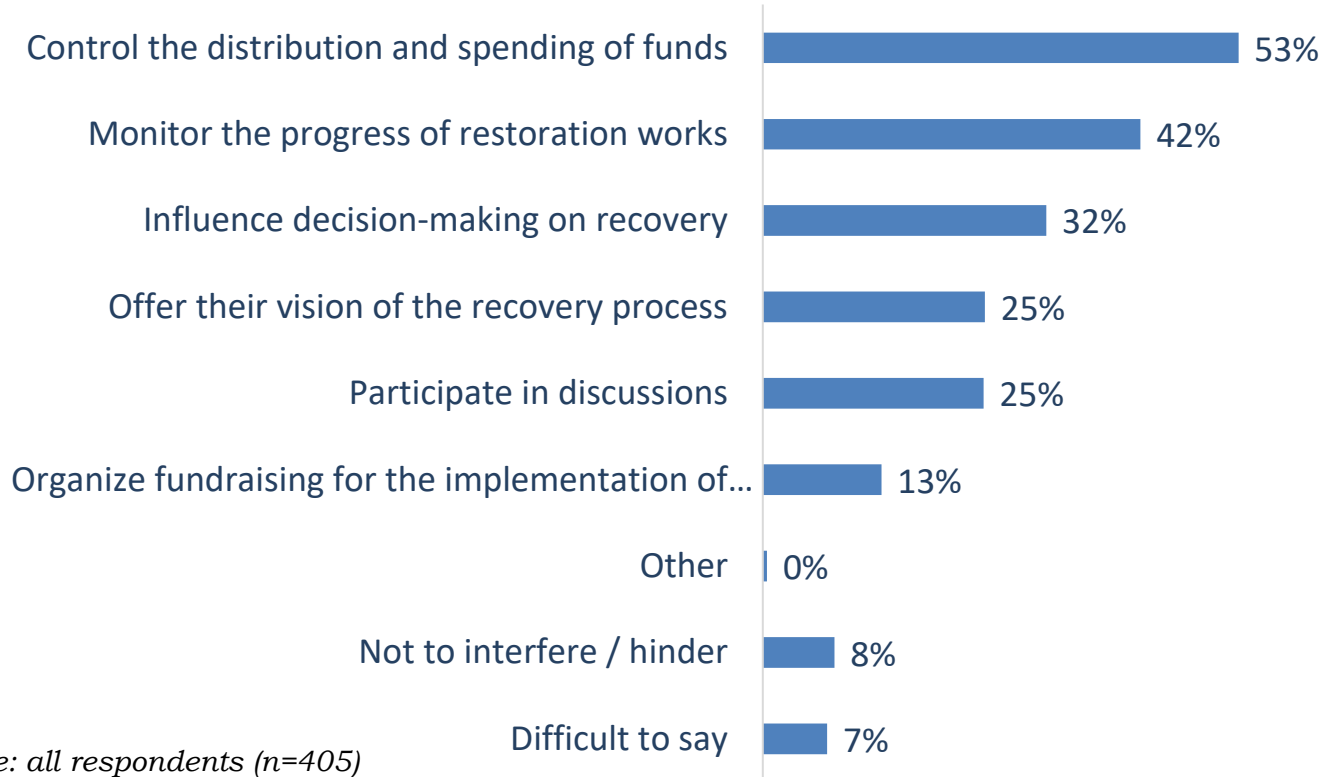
Control the distribution and spending of funds 53%
Monitor the progress of restoration works 42%
Influence decision-making on recovery 32%
Offer their vision of the recovery process 25%
Participate in discussions 25%
Organize fundraising for the implementation of… 13%
Other 0%
Not to interfere / hinder 8%
Difficult to say 7%

e: all respondents (n=405)